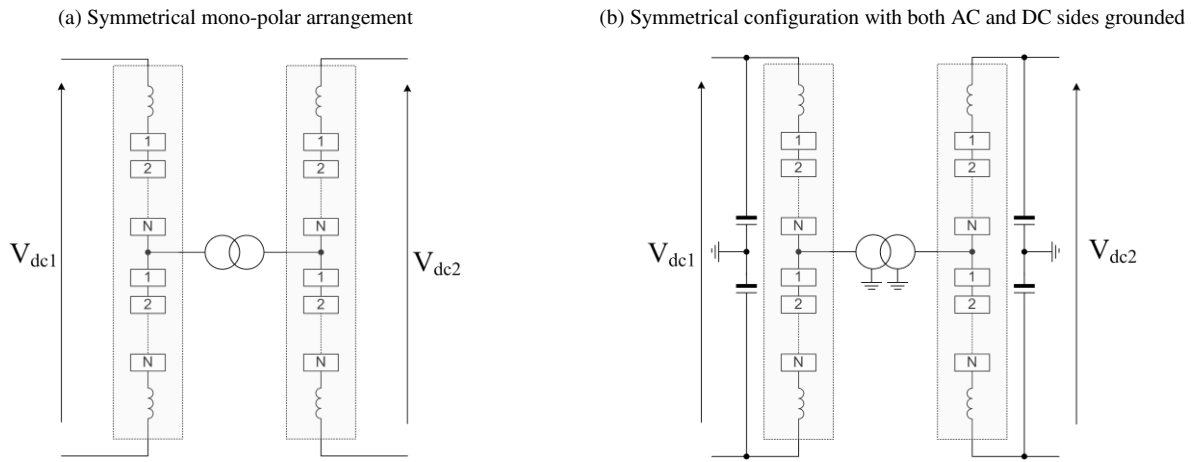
(a) Symmetrical mono-polar arrangement

$V_{dc1}$

1
2
N
1
2
N

1
2
N
1
2
N

$V_{dc2}$

(b) Symmetrical configuration with both AC and DC sides grounded

$V_{dc1}$

1
2
N
1
2
N

1
2
N
1
2
N

$V_{dc2}$